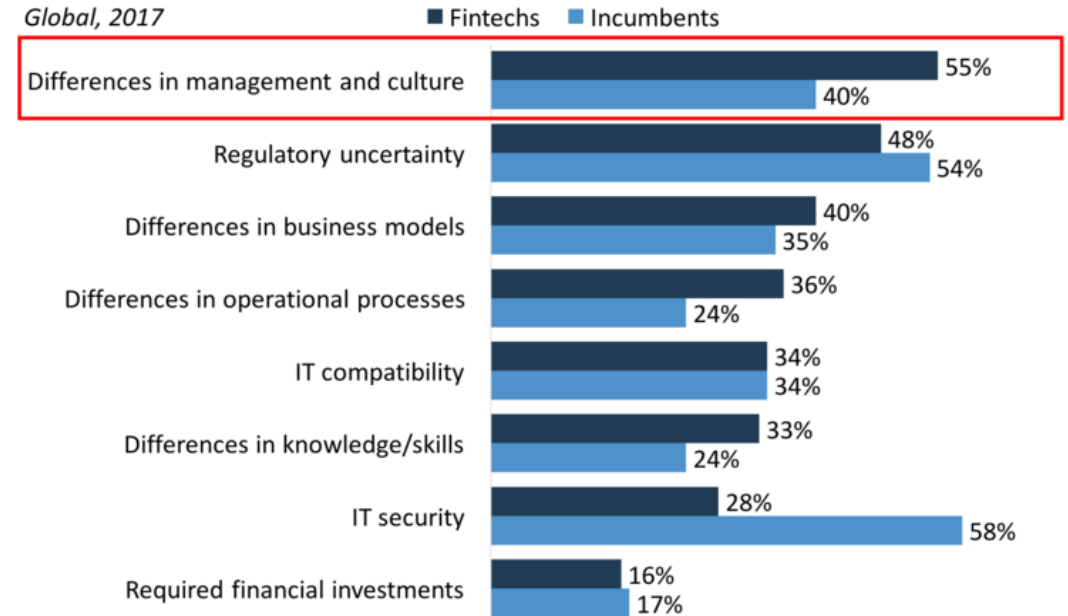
Global, 2017

Fintechs Incumbents

| | Fintechs | Incumbents |
|---|---|---|
| Differences in management and culture | 55% | 40% |
| Regulatory uncertainty | 48% | 54% |
| Differences in business models | 40% | 35% |
| Differences in operational processes | 36% | 24% |
| IT compatibility | 34% | 34% |
| Differences in knowledge/skills | 33% | 24% |
| IT security | 28% | 58% |
| Required financial investments | 16% | 17% |